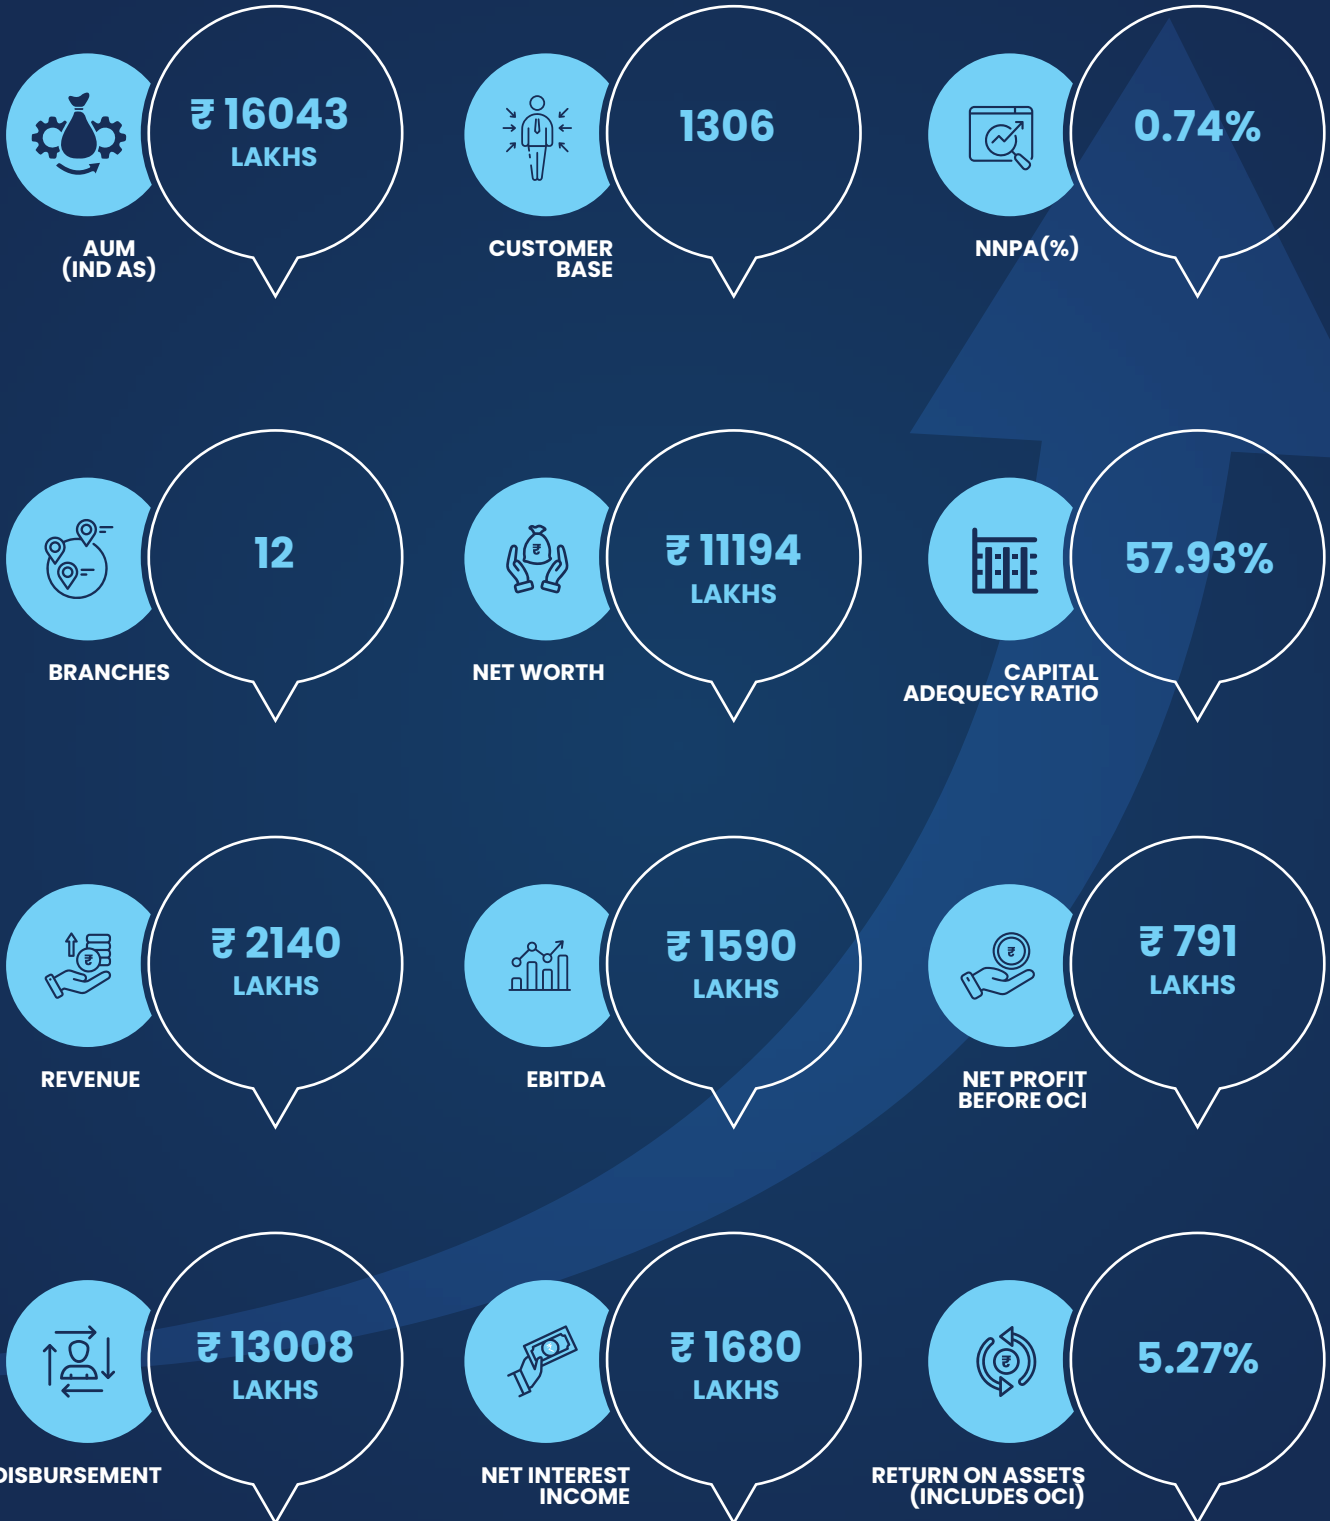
₹ 16043
LAKHS

AUM
(IND AS)

1306

CUSTOMER
BASE

0.74%

NNPA(%)

12

BRANCHES

₹ 11194
LAKHS

NET WORTH

57.93%

CAPITAL
ADEQUECY RATIO

₹ 2140
LAKHS

REVENUE

₹ 1590
LAKHS

EBITDA

₹ 791
LAKHS

NET PROFIT
BEFORE OCI

₹ 13008
LAKHS

DISBURSEMENT

₹ 1680
LAKHS

NET INTEREST
INCOME

5.27%

RETURN ON ASSETS
(INCLUDES OCI)